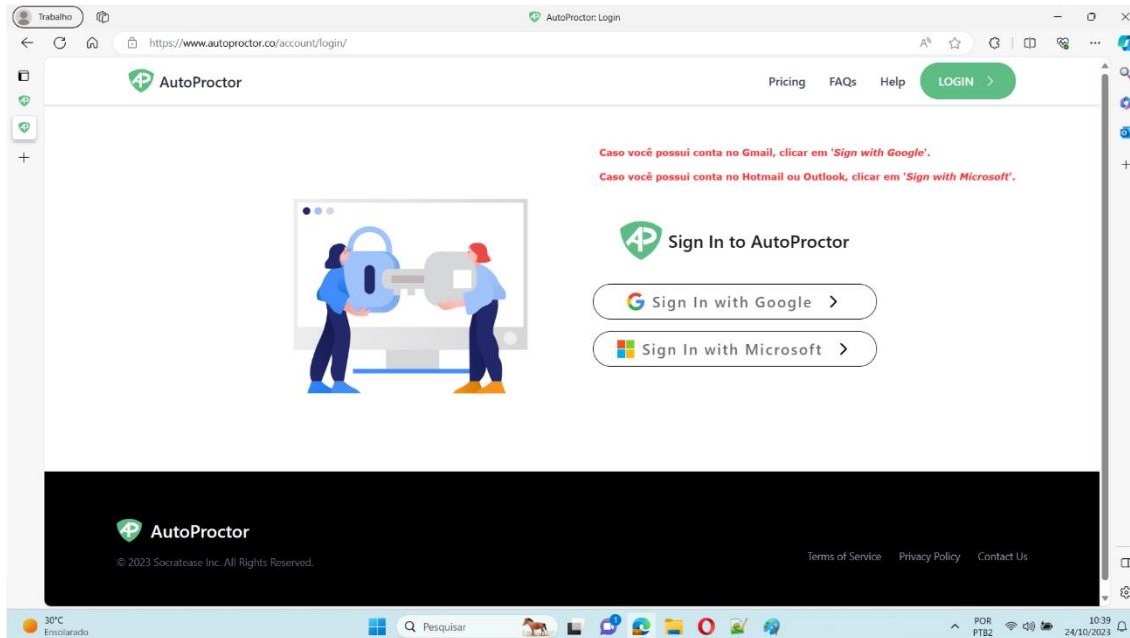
Trabalho

AutoProctor: Login

https://www.autoproctor.co/account/login/

AutoProctor

Pricing FAQs Help LOGIN >

Caso você possui conta no Gmail, clicar em '*Sign with Google*'.

Caso você possui conta no Hotmail ou Outlook, clicar em '*Sign with Microsoft*'.

Sign In to AutoProctor

Sign In with Google >

Sign In with Microsoft >

AutoProctor

© 2023 Socratease Inc. All Rights Reserved.

Terms of Service Privacy Policy Contact Us

30°C
Ensolarado

Pesquisar

POR
PTB2

10:39
24/10/2023